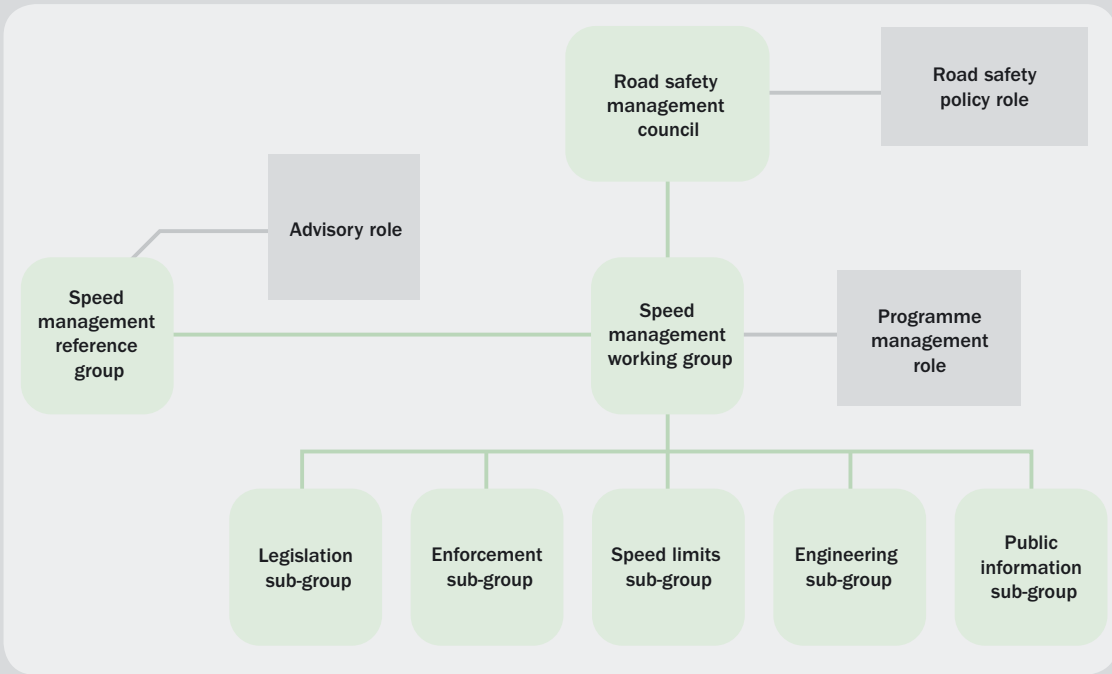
Road safety management council

Road safety policy role

Advisory role

Speed management reference group

Speed management working group

Programme management role

Legislation sub-group

Enforcement sub-group

Speed limits sub-group

Engineering sub-group

Public information sub-group